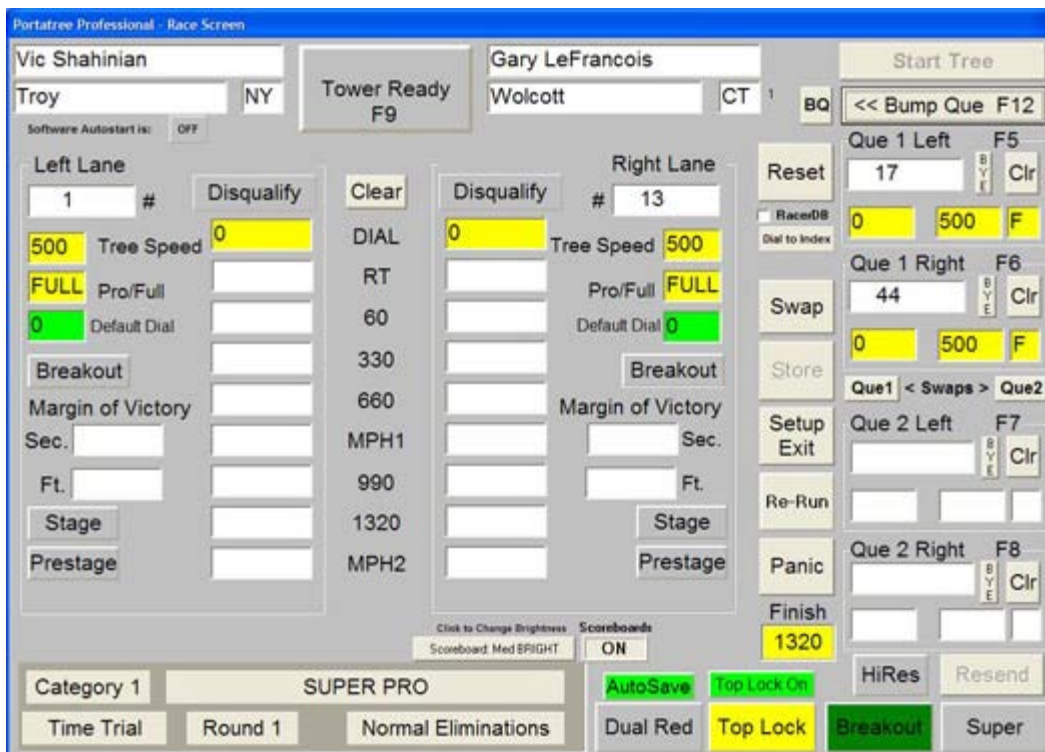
Portatree Professional - Race Screen

Vic Shahinian
Troy
NY
Software Autostart is: OFF

Tower Ready
F9

Gary LeFrancois
Wolcott
CT 1

BQ

Start Tree
<< Bump Que F12

Left Lane
1 #
Disqualify
500 Tree Speed
FULL Pro/Full
0 Default Dial
Breakout
Margin of Victory
Sec.
Ft.
Stage
Prestage

0

Clear
DIAL
RT
60
330
660
MPH1
990
1320
MPH2

Disqualify
0

Right Lane
# 13
Tree Speed 500
Pro/Full FULL
Default Dial 0
Breakout
Margin of Victory
Sec.
Ft.
Stage
Prestage

Reset
RacerDB
Dial to Index
Swap
Store
Setup Exit
Re-Run
Panic
Finish
1320

Que 1 Left F5
17
BYE
Clr
0 500 F
Que 1 Right F6
44
BYE
Clr
0 500 F
Que1 < Swaps > Que2
Que 2 Left F7
BYE
Clr
Que 2 Right F8
BYE
Clr

Click to Change Brightness
Scoreboard: Med BRIGHT
Scoreboards
ON

Category 1
SUPER PRO
Time Trial
Round 1
Normal Eliminations

AutoSave
Top Lock On
Dual Red
Top Lock
HiRes
Resend
Breakout
Super